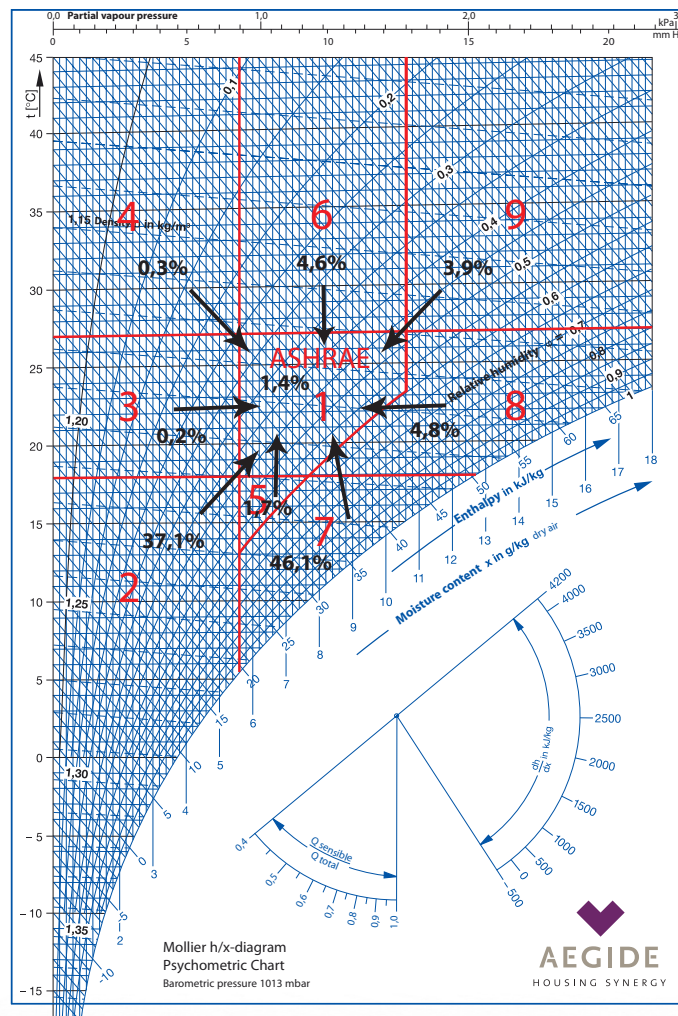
0,0 Partial vapour pressure 1,0 2,0 kPa
0 5 10 15 20 mm Hg

t [°C]
45
40
35
30
25
20
15
10
5
0
−5
−10
−15

0,1
0,2
0,3
0,4
0,5
0,6
0,7
0,8
0,9
1

1,15 Density in kg/m³
1,20
1,25
1,30
1,35

4
6
9
0,3%
4,6%
3,9%
ASHRAE
1,4%
3
1
8
0,2%
4,8%
5
1,7%
37,1%
7
46,1%
2

Relative humidity

Enthalpy in kJ/kg
−10 −5 0 5 10 15 20 25 30 35 40 45 50 55 60 65

Moisture content x in g/kg dry air
2 3 4 5 6 7 8 9 10 11 12 13 14 15 16 17 18

4200
4000
3500
3000
2500
2000
1500
1000
500
0
−500
$\frac{dh}{dx}$ in kJ/kg

0,4
0,5
0,6
0,7
0,8
0,9
1,0
Q sensible / Q total

Mollier h/x-diagram
Psychometric Chart
Barometric pressure 1013 mbar

AEGIDE
HOUSING SYNERGY